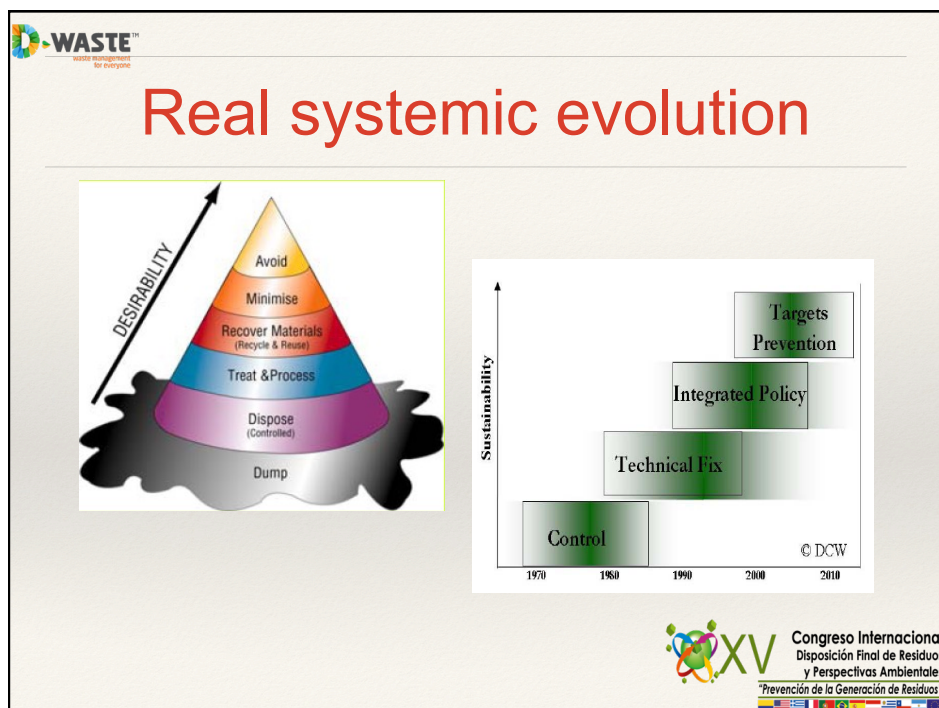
D-WASTE™
waste management for everyone

Real systemic evolution

DESIRABILITY

Avoid
Minimise
Recover Materials
(Recycle & Reuse)
Treat &Process
Dispose
(Controlled)
Dump

Sustainability

Targets
Prevention
Integrated Policy
Technical Fix
Control
© DCW
1970
1980
1990
2000
2010

XV
Congreso Internaciona
Disposición Final de Residuo
y Perspectivas Ambientale
"Prevención de la Generación de Residuos